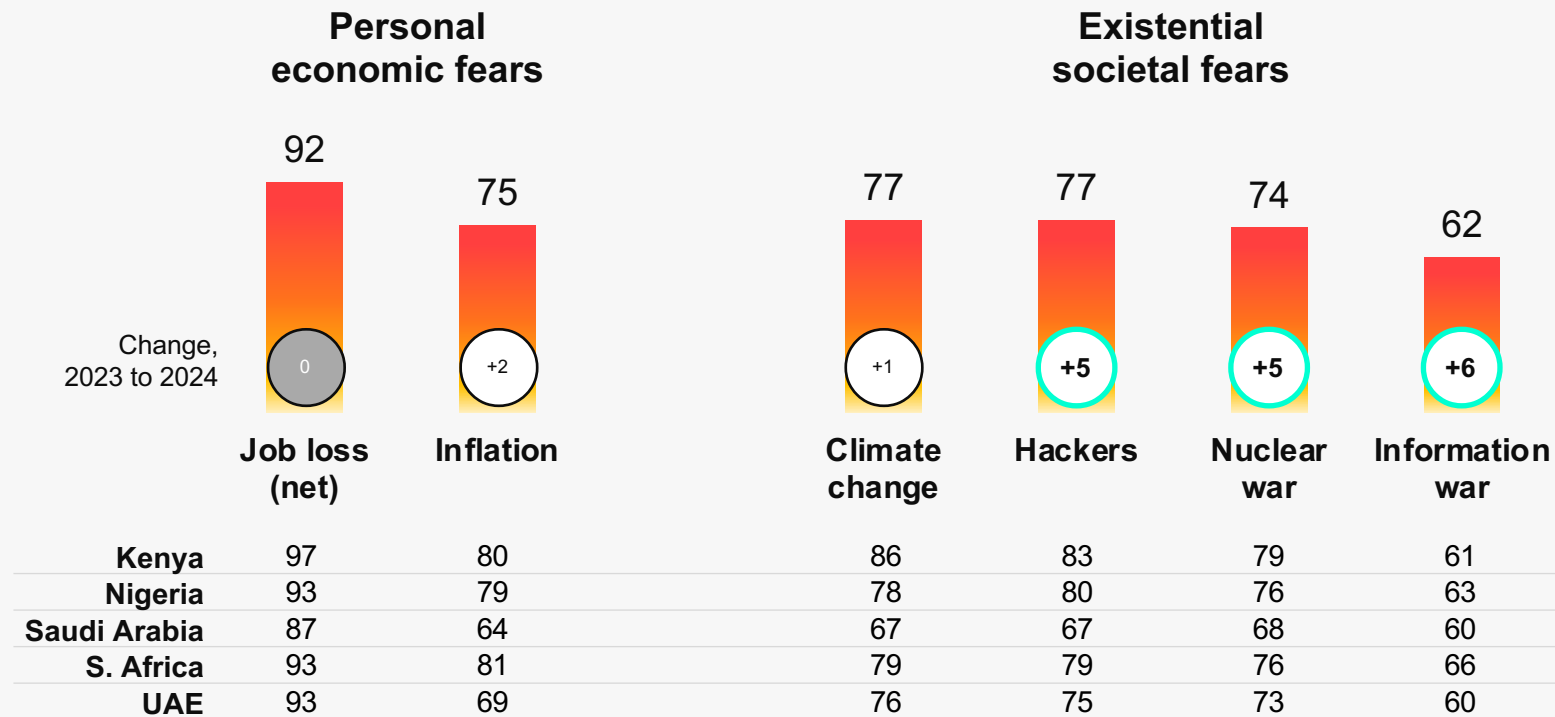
Personal economic fears

Existential societal fears

92

75

77

77

74

62

Change, 2023 to 2024

0

+2

+1

+5

+5

+6

Job loss (net)

Inflation

Climate change

Hackers

Nuclear war

Information war

| | Job loss (net) | Inflation | Climate change | Hackers | Nuclear war | Information war |
|---|---|---|---|---|---|---|
| Kenya | 97 | 80 | 86 | 83 | 79 | 61 |
| Nigeria | 93 | 79 | 78 | 80 | 76 | 63 |
| Saudi Arabia | 87 | 64 | 67 | 67 | 68 | 60 |
| S. Africa | 93 | 81 | 79 | 79 | 76 | 66 |
| UAE | 93 | 69 | 76 | 75 | 73 | 60 |